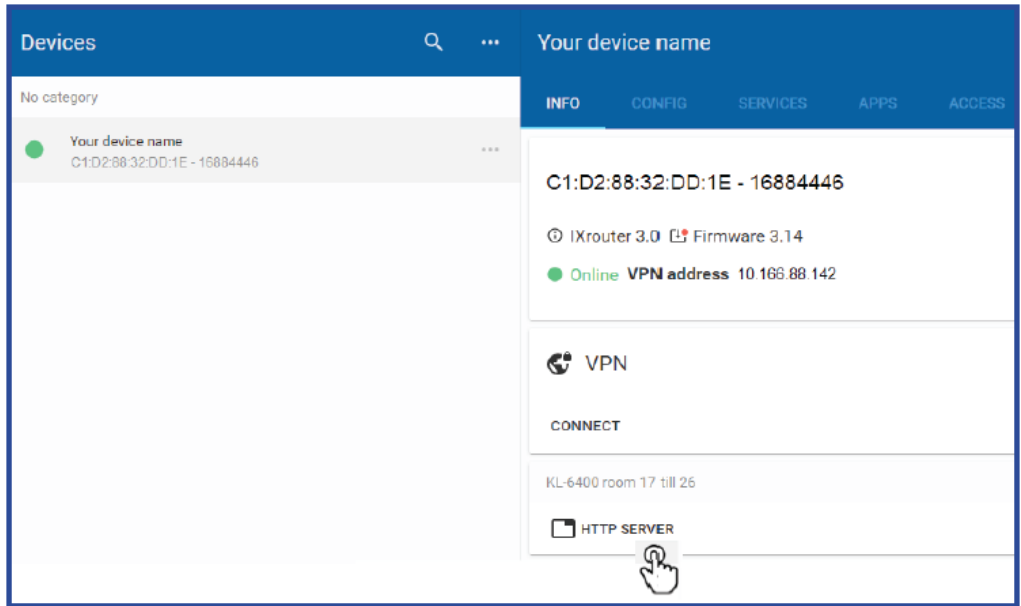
Devices

No category

Your device name
C1:D2:88:32:DD:1E - 16884446

Your device name

INFO CONFIG SERVICES APPS ACCESS

C1:D2:88:32:DD:1E - 16884446

IXrouter 3.0 Firmware 3.14

Online VPN address 10.166.88.142

VPN

CONNECT

KL-6400 room 17 till 26

HTTP SERVER